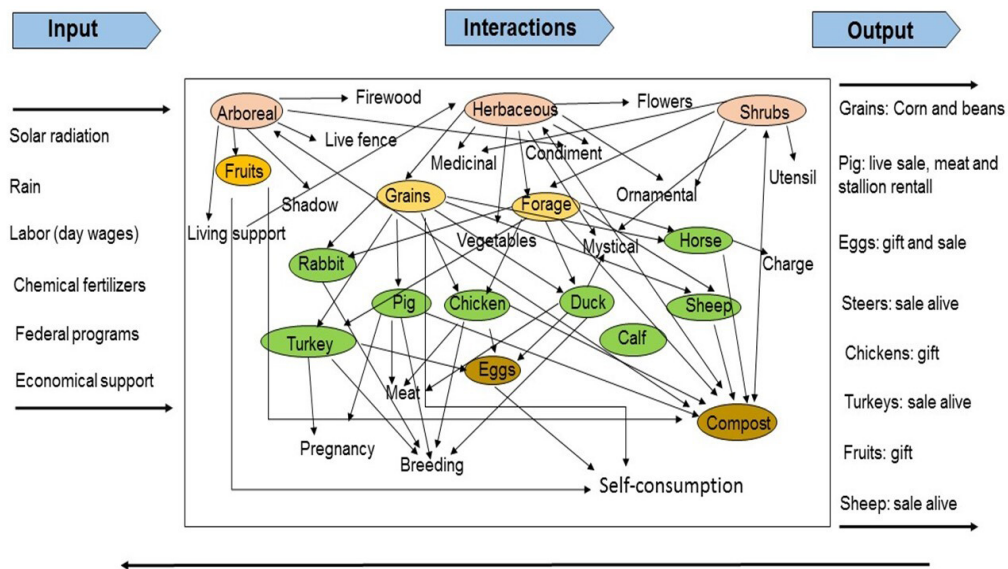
Input

Interactions

Output

Solar radiation

Rain

Labor (day wages)

Chemical fertilizers

Federal programs

Economical support

Arboreal
Firewood
Herbaceous
Flowers
Shrubs
Live fence
Medicinal
Condiment
Fruits
Utensil
Shadow
Grains
Forage
Ornamental
Living support
Vegetables
Mystical
Horse
Rabbit
Charge
Pig
Chicken
Duck
Sheep
Calf
Turkey
Eggs
Meat
Compost
Pregnancy
Breeding
Self-consumption

Grains: Corn and beans

Pig: live sale, meat and stallion rentall

Eggs: gift and sale

Steers: sale alive

Chickens: gift

Turkeys: sale alive

Fruits: gift

Sheep: sale alive